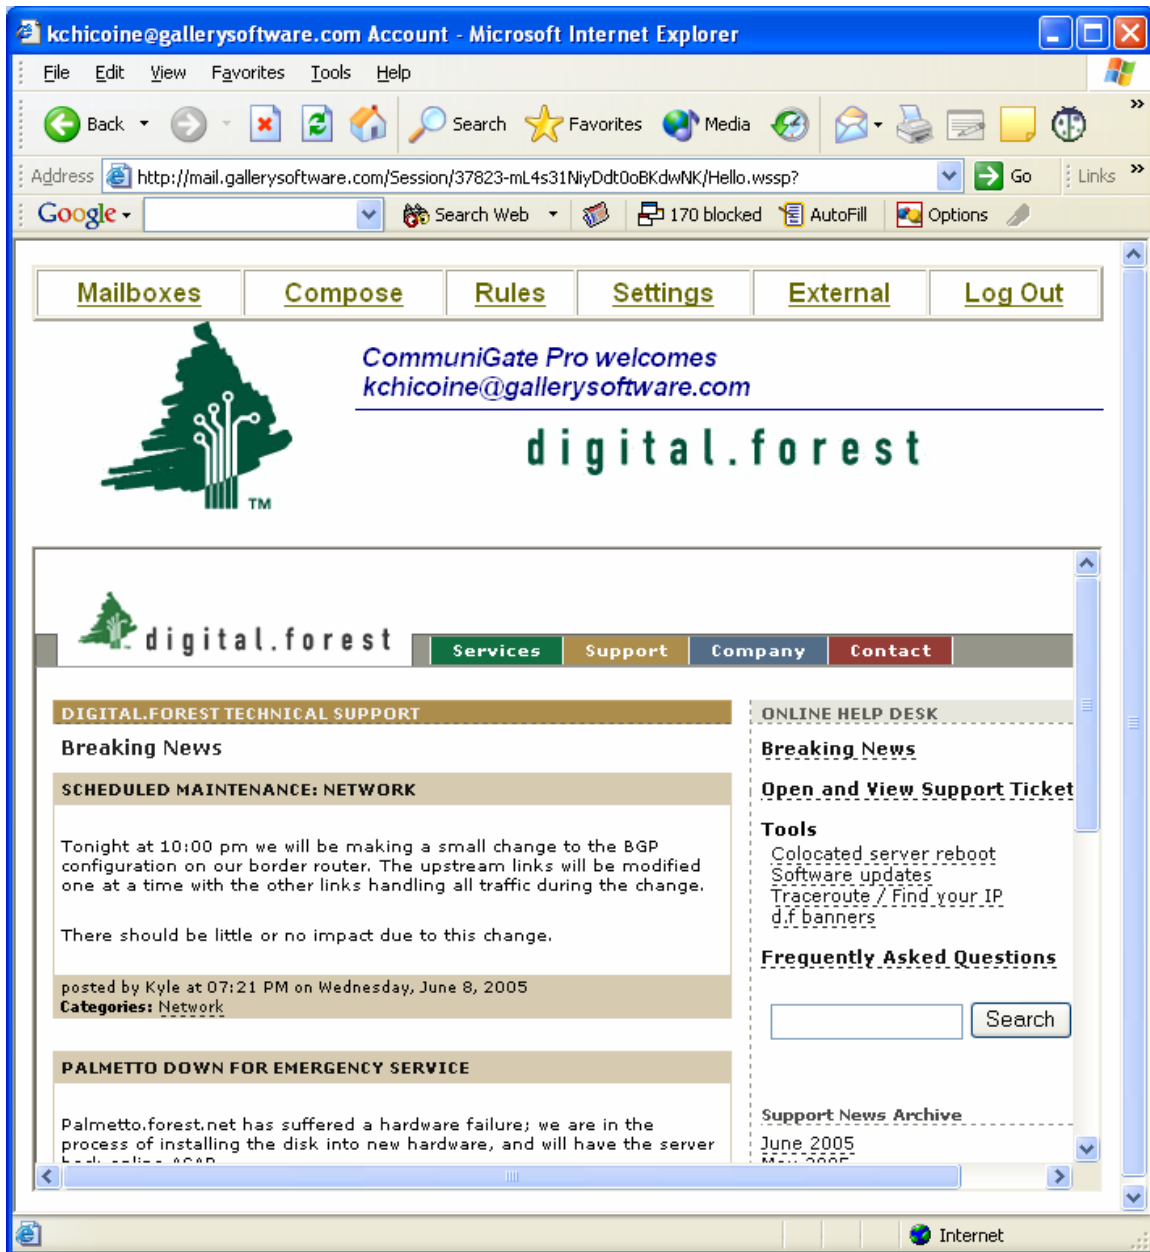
kchicoine@gallerysoftware.com Account - Microsoft Internet Explorer

File Edit View Favorites Tools Help

Back Search Favorites Media

Address http://mail.gallerysoftware.com/Session/37823-mL4s31NiyDdt0oBKdwNK/Hello.wssp? Go Links

Google Search Web 170 blocked AutoFill Options

| Mailboxes | Compose | Rules | Settings | External | Log Out |
|---|---|---|---|---|---|

CommuniGate Pro welcomes kchicoine@gallerysoftware.com

TM

digital.forest

digital.forest

Services Support Company Contact

DIGITAL.FOREST TECHNICAL SUPPORT

Breaking News

SCHEDULED MAINTENANCE: NETWORK

Tonight at 10:00 pm we will be making a small change to the BGP configuration on our border router. The upstream links will be modified one at a time with the other links handling all traffic during the change.

There should be little or no impact due to this change.

posted by Kyle at 07:21 PM on Wednesday, June 8, 2005
Categories: Network

PALMETTO DOWN FOR EMERGENCY SERVICE

Palmetto.forest.net has suffered a hardware failure; we are in the process of installing the disk into new hardware, and will have the server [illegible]

ONLINE HELP DESK

Breaking News

Open and View Support Ticket

Tools
Colocated server reboot
Software updates
Traceroute / Find your IP
d.f banners

Frequently Asked Questions

Search

Support News Archive
June 2005
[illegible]

Internet